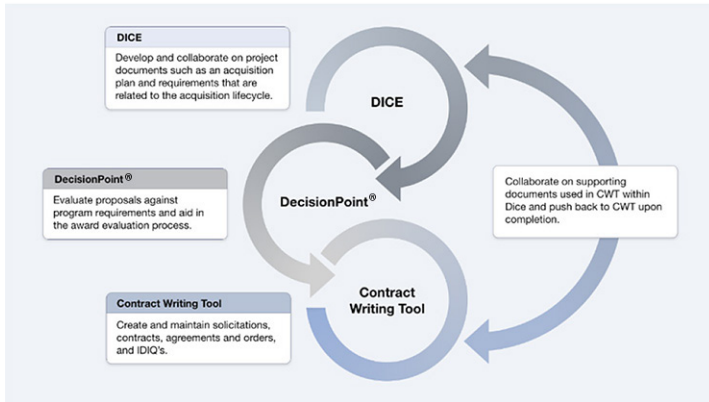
DICE

Develop and collaborate on project documents such as an acquisition plan and requirements that are related to the acquisition lifecycle.

DICE

DecisionPoint®

Evaluate proposals against program requirements and aid in the award evaluation process.

DecisionPoint®

Collaborate on supporting documents used in CWT within Dice and push back to CWT upon completion.

Contract Writing Tool

Create and maintain solicitations, contracts, agreements and orders, and IDIQ's.

Contract Writing Tool